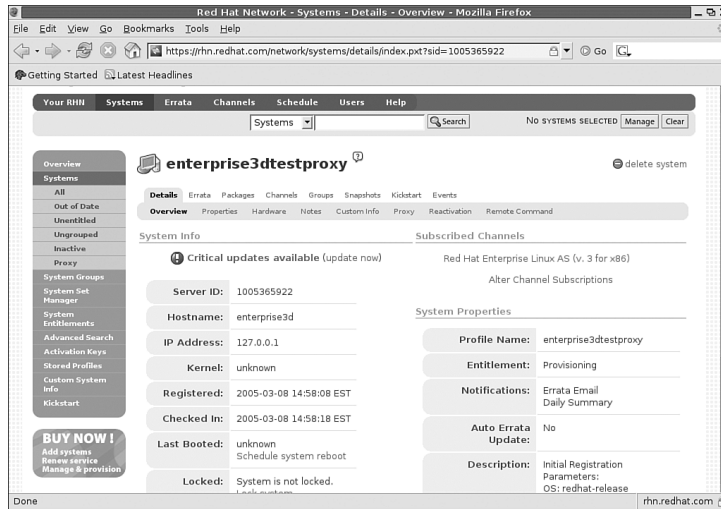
Red Hat Network - Systems - Details - Overview - Mozilla Firefox

File Edit View Go Bookmarks Tools Help

https://rhn.redhat.com/network/systems/details/index.pxt?sid=1005365922

Go

Getting Started Latest Headlines

Your RHN Systems Errata Channels Schedule Users Help

Systems Search

NO SYSTEMS SELECTED Manage Clear

Overview
Systems
All
Out of Date
Unentitled
Ungrouped
Inactive
Proxy
System Groups
System Set Manager
System Entitlements
Advanced Search
Activation Keys
Stored Profiles
Custom System Info
Kickstart

BUY NOW!
Add systems
Renew service
Manage & provision

enterprise3dtestproxy

delete system

Details Errata Packages Channels Groups Snapshots Kickstart Events

Overview Properties Hardware Notes Custom Info Proxy Reactivation Remote Command

System Info

Critical updates available (update now)

| Server ID: | 1005365922 |
|---|---|
| Hostname: | enterprise3d |
| IP Address: | 127.0.0.1 |
| Kernel: | unknown |
| Registered: | 2005-03-08 14:58:08 EST |
| Checked In: | 2005-03-08 14:58:18 EST |
| Last Booted: | unknown Schedule system reboot |
| Locked: | System is not locked. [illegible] |

Subscribed Channels

Red Hat Enterprise Linux AS (v. 3 for x86)

Alter Channel Subscriptions

System Properties

| Profile Name: | enterprise3dtestproxy |
|---|---|
| Entitlement: | Provisioning |
| Notifications: | Errata Email Daily Summary |
| Auto Errata Update: | No |
| Description: | Initial Registration Parameters: OS: redhat-release |

Done

rhn.redhat.com